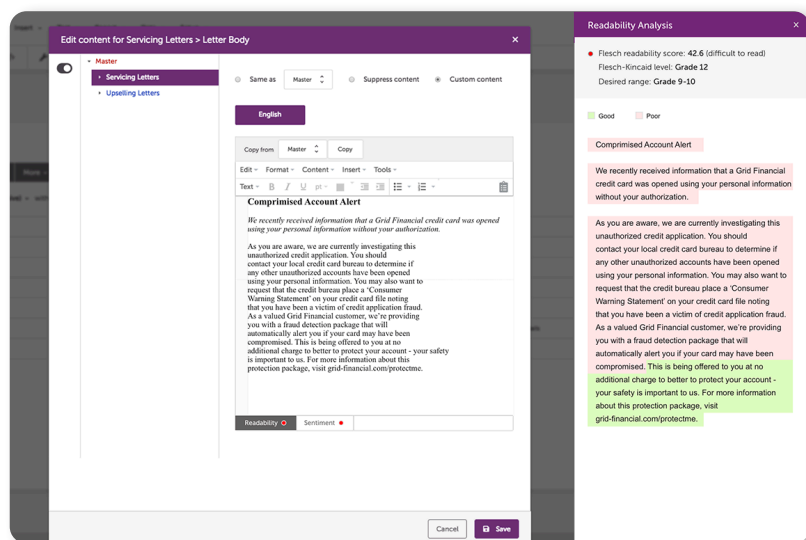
Edit content for Servicing Letters > Letter Body

Master
Servicing Letters
Upselling Letters

Same as Master
Suppress content
Custom content

English

Copy from Master Copy

Edit Format Content Insert Tools
Text B I U pt

Comprimised Account Alert

We recently received information that a Grid Financial credit card was opened using your personal information without your authorization.

As you are aware, we are currently investigating this unauthorized credit application. You should contact your local credit card bureau to determine if any other unauthorized accounts have been opened using your personal information. You may also want to request that the credit bureau place a 'Consumer Warning Statement' on your credit card file noting that you have been a victim of credit application fraud. As a valued Grid Financial customer, we're providing you with a fraud detection package that will automatically alert you if your card may have been compromised. This is being offered to you at no additional charge to better to protect your account - your safety is important to us. For more information about this protection package, visit grid-financial.com/protectme.

Readability
Sentiment

Cancel
Save

Readability Analysis

Flesch readability score: 42.6 (difficult to read)
Flesch-Kincaid level: Grade 12
Desired range: Grade 9-10

Good
Poor

Comprimised Account Alert

We recently received information that a Grid Financial credit card was opened using your personal information without your authorization.

As you are aware, we are currently investigating this unauthorized credit application. You should contact your local credit card bureau to determine if any other unauthorized accounts have been opened using your personal information. You may also want to request that the credit bureau place a 'Consumer Warning Statement' on your credit card file noting that you have been a victim of credit application fraud. As a valued Grid Financial customer, we're providing you with a fraud detection package that will automatically alert you if your card may have been compromised. This is being offered to you at no additional charge to better to protect your account - your safety is important to us. For more information about this protection package, visit grid-financial.com/protectme.